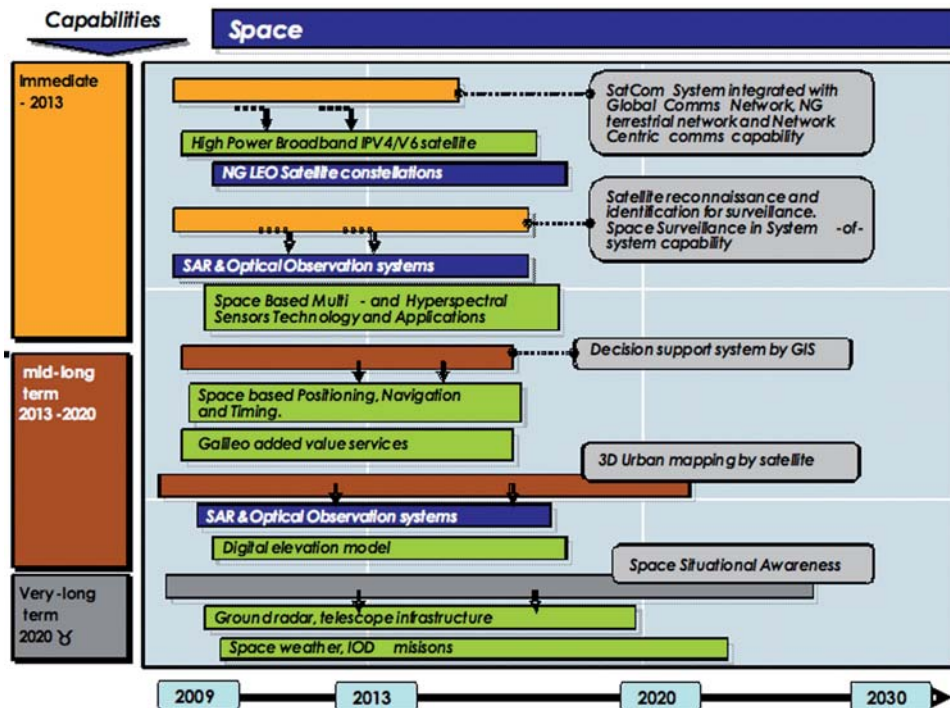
Capabilities

Space

Immediate - 2013

mid-long term 2013 -2020

Very-long term 2020 ↑

SatCom System integrated with Global Comms Network, NG terrestrial network and Network Centric comms capability

High Power Broadband IPV4/V6 satellite

NG LEO Satellite constellations

Satellite reconnaissance and identification for surveillance. Space Surveillance in System -of-system capability

SAR & Optical Observation systems

Space Based Multi - and Hyperspectral Sensors Technology and Applications

Decision support system by GIS

Space based Positioning, Navigation and Timing.

Galileo added value services

3D Urban mapping by satellite

SAR & Optical Observation systems

Digital elevation model

Space Situational Awareness

Ground radar, telescope infrastructure

Space weather, IOD misisons

2009

2013

2020

2030